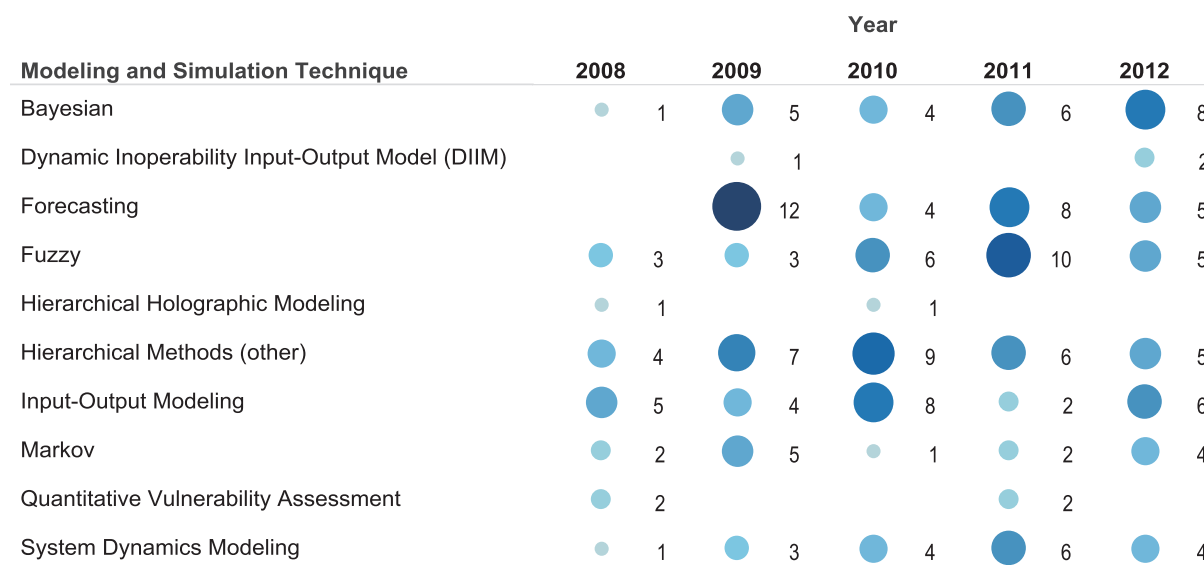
Year

| Modeling and Simulation Technique | 2008 | 2009 | 2010 | 2011 | 2012 |
|---|---|---|---|---|---|
| Bayesian | 1 | 5 | 4 | 6 | 8 |
| Dynamic Inoperability Input-Output Model (DIIM) | | 1 | | | 2 |
| Forecasting | | 12 | 4 | 8 | 5 |
| Fuzzy | 3 | 3 | 6 | 10 | 5 |
| Hierarchical Holographic Modeling | 1 | | 1 | | |
| Hierarchical Methods (other) | 4 | 7 | 9 | 6 | 5 |
| Input-Output Modeling | 5 | 4 | 8 | 2 | 6 |
| Markov | 2 | 5 | 1 | 2 | 4 |
| Quantitative Vulnerability Assessment | 2 | | | 2 | |
| System Dynamics Modeling | 1 | 3 | 4 | 6 | 4 |